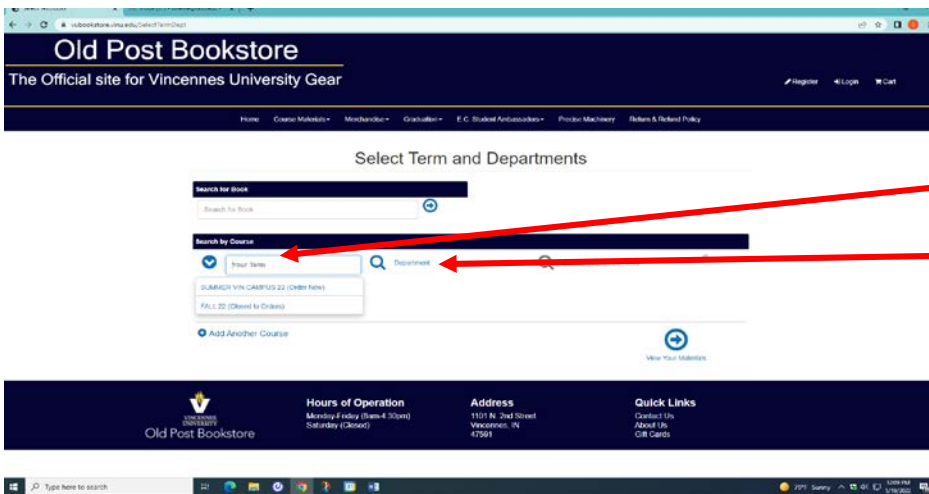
vubookstore.vinu.edu/SelectTermDept

Old Post Bookstore

The Official site for Vincennes University Gear

Register Login Cart

Home Course Materials Merchandise Graduation E.C. Student Ambassadors Precise Machinery Return & Refund Policy

Select Term and Departments

Search for Book

Search for Book

Search by Course

Your Term

Department

SUMMER VIN CAMPUS 22 (Order Now)

FALL 22 (Closed to Orders)

Add Another Course

View Your Materials

VINCENNES UNIVERSITY

Old Post Bookstore

Hours of Operation
Monday-Friday (8am-4:30pm)
Saturday (Closed)

Address
1101 N. 2nd Street
Vincennes, IN
47591

Quick Links
Contact Us
About Us
Gift Cards

Type here to search

79°F Sunny